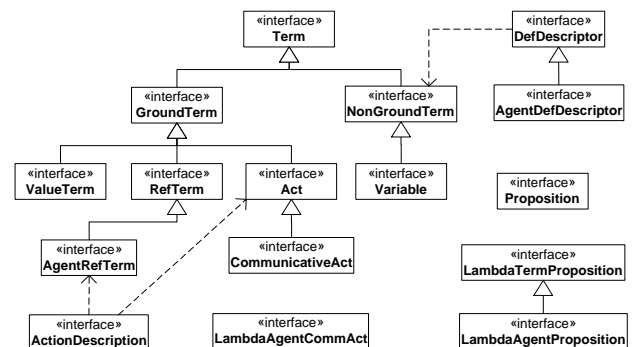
«interface»
Term

«interface»
DefDescriptor

«interface»
GroundTerm

«interface»
NonGroundTerm

«interface»
AgentDefDescriptor

«interface»
ValueTerm

«interface»
RefTerm

«interface»
Act

«interface»
Variable

«interface»
Proposition

«interface»
AgentRefTerm

«interface»
CommunicativeAct

«interface»
LambdaTermProposition

«interface»
ActionDescription

«interface»
LambdaAgentCommAct

«interface»
LambdaAgentProposition